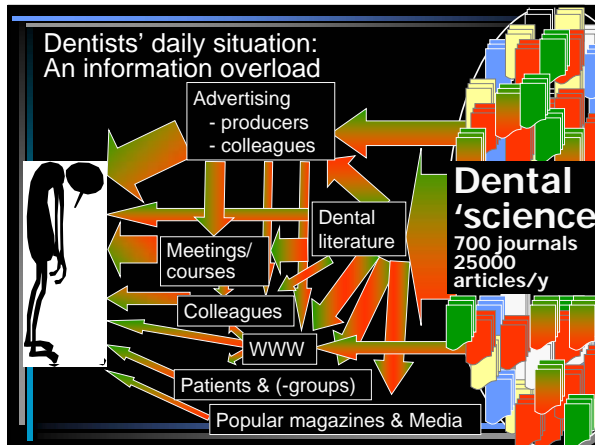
Dentists' daily situation:
An information overload

Advertising
- producers
- colleagues

Dental
'science
700 journals
25000
articles/y

Dental
literature

Meetings/
courses

Colleagues

WWW

Patients & (-groups)

Popular magazines & Media